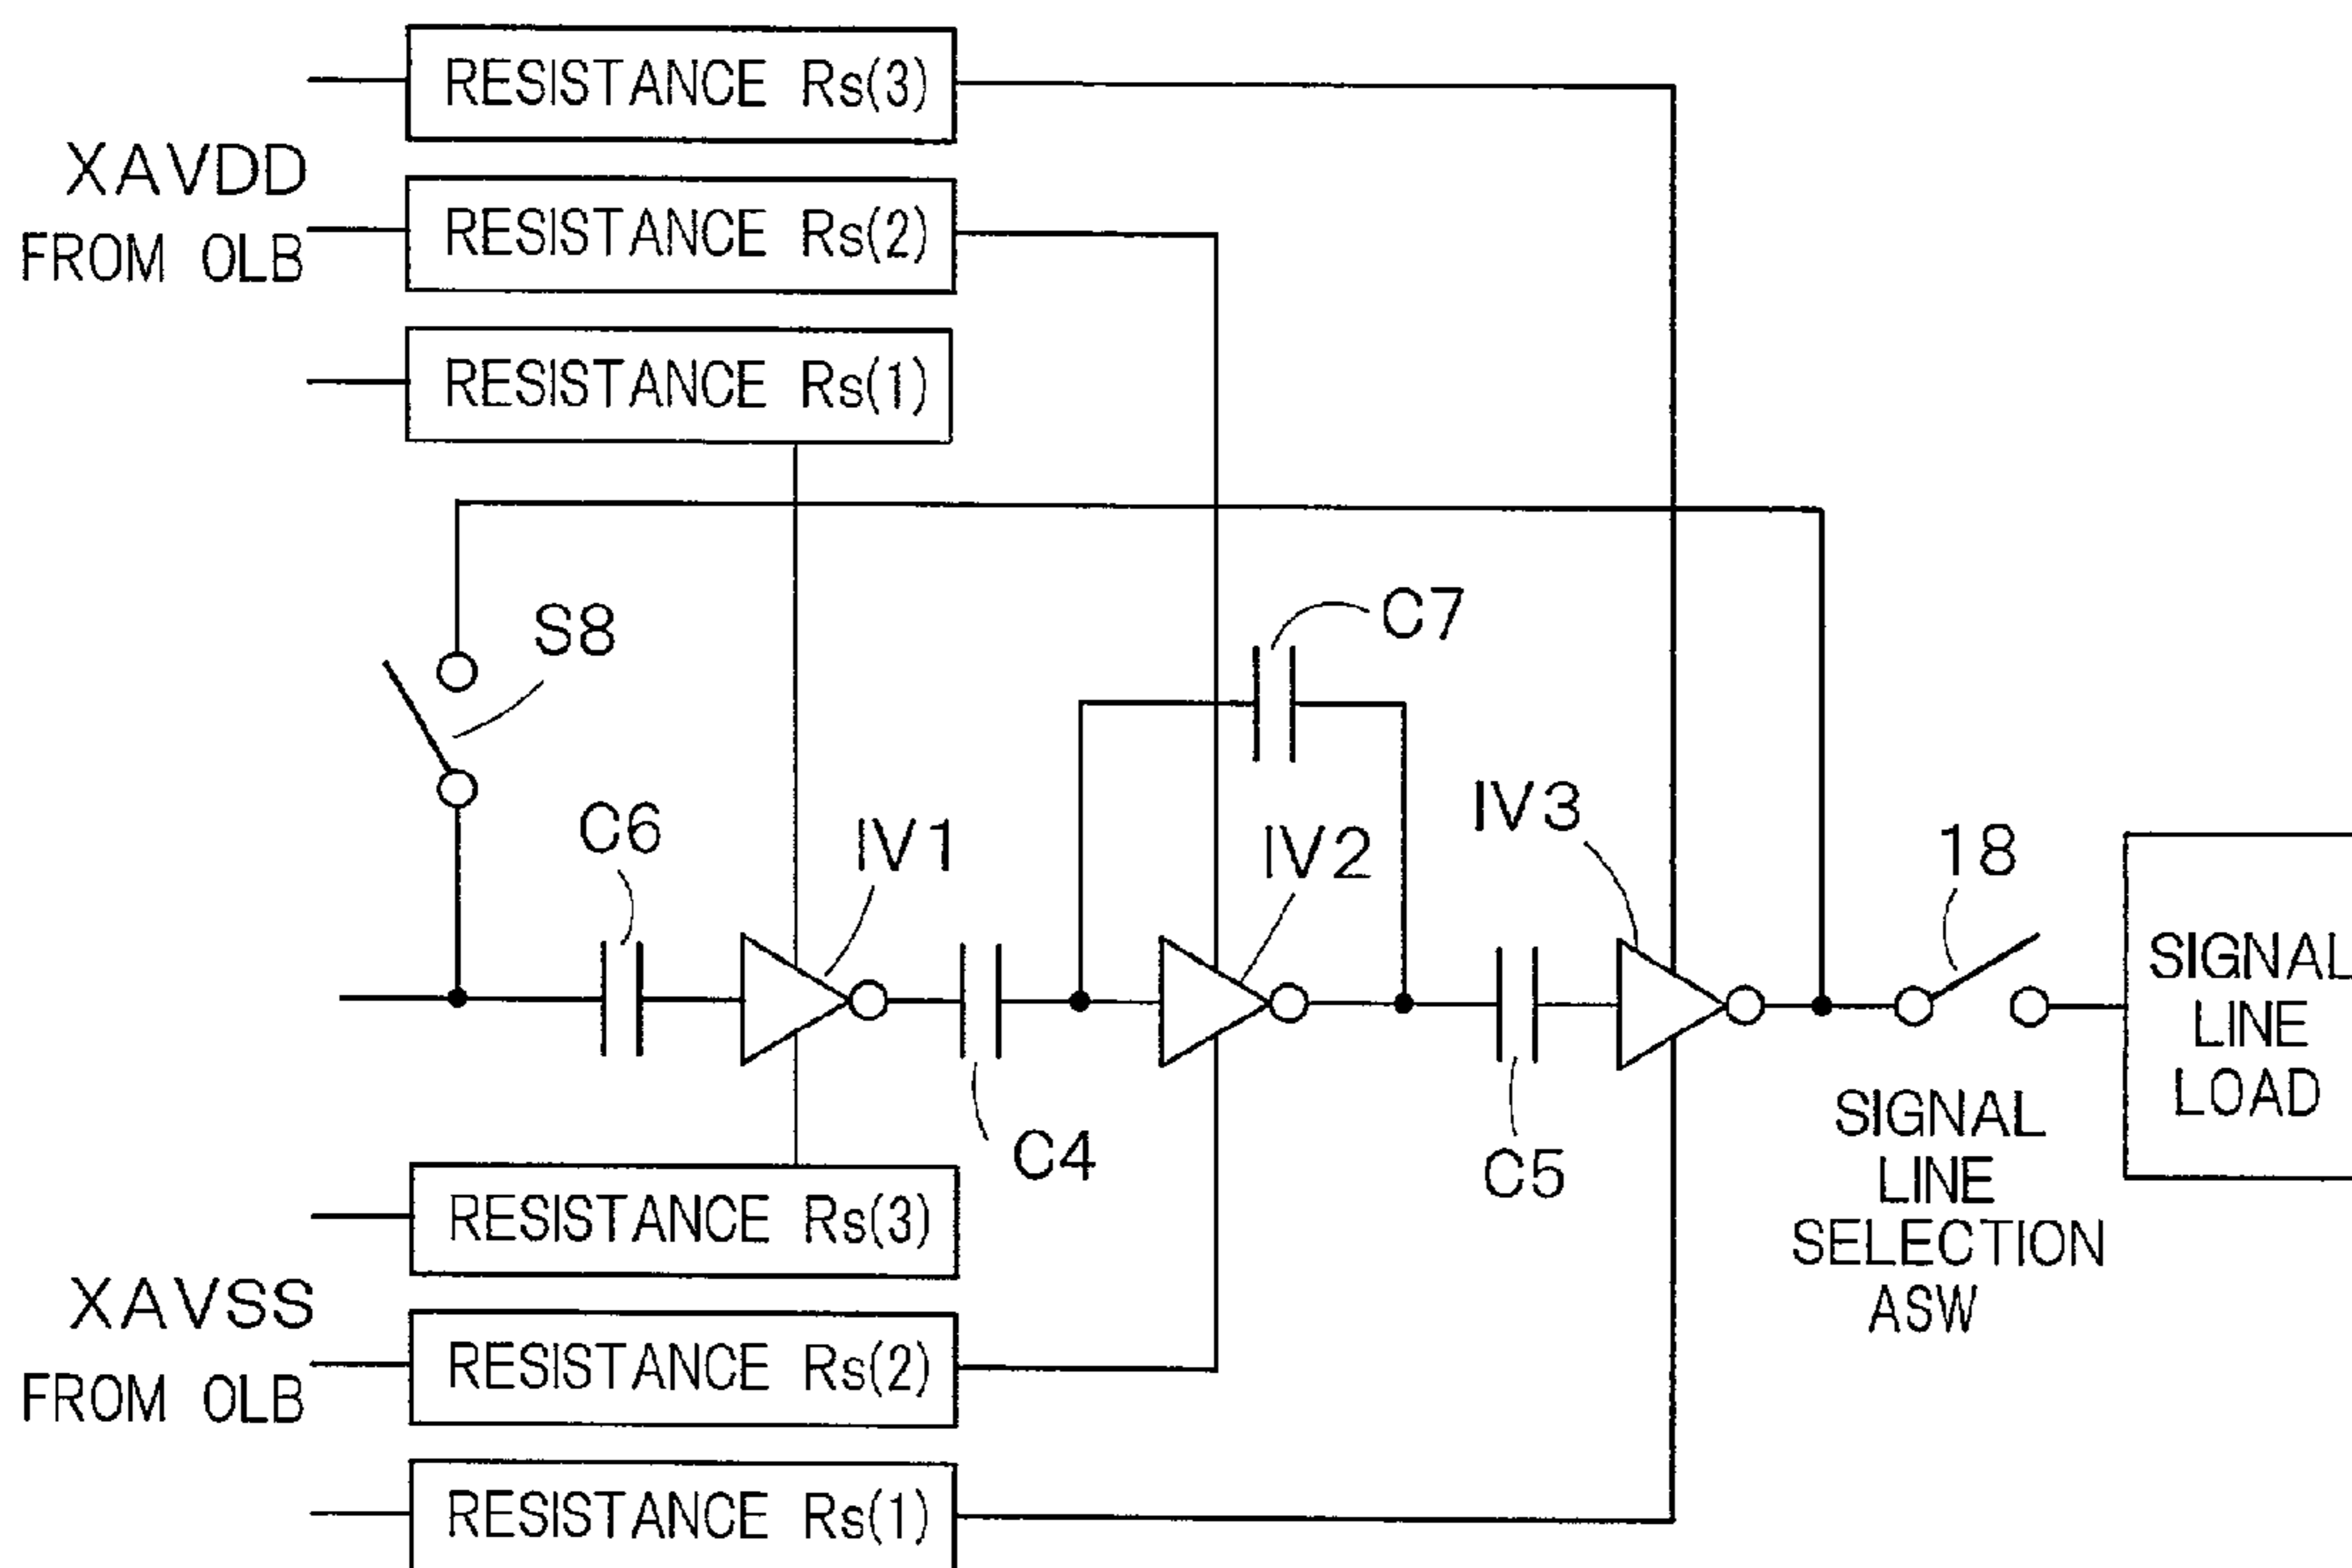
RESISTANCE Rs(3)

XAVDD
FROM OLB

RESISTANCE Rs(2)

RESISTANCE Rs(1)

S8

C7

C6

IV1

IV2

IV3

18

SIGNAL LINE LOAD

C4

C5

SIGNAL LINE SELECTION ASW

RESISTANCE Rs(3)

XAVSS
FROM OLB

RESISTANCE Rs(2)

RESISTANCE Rs(1)